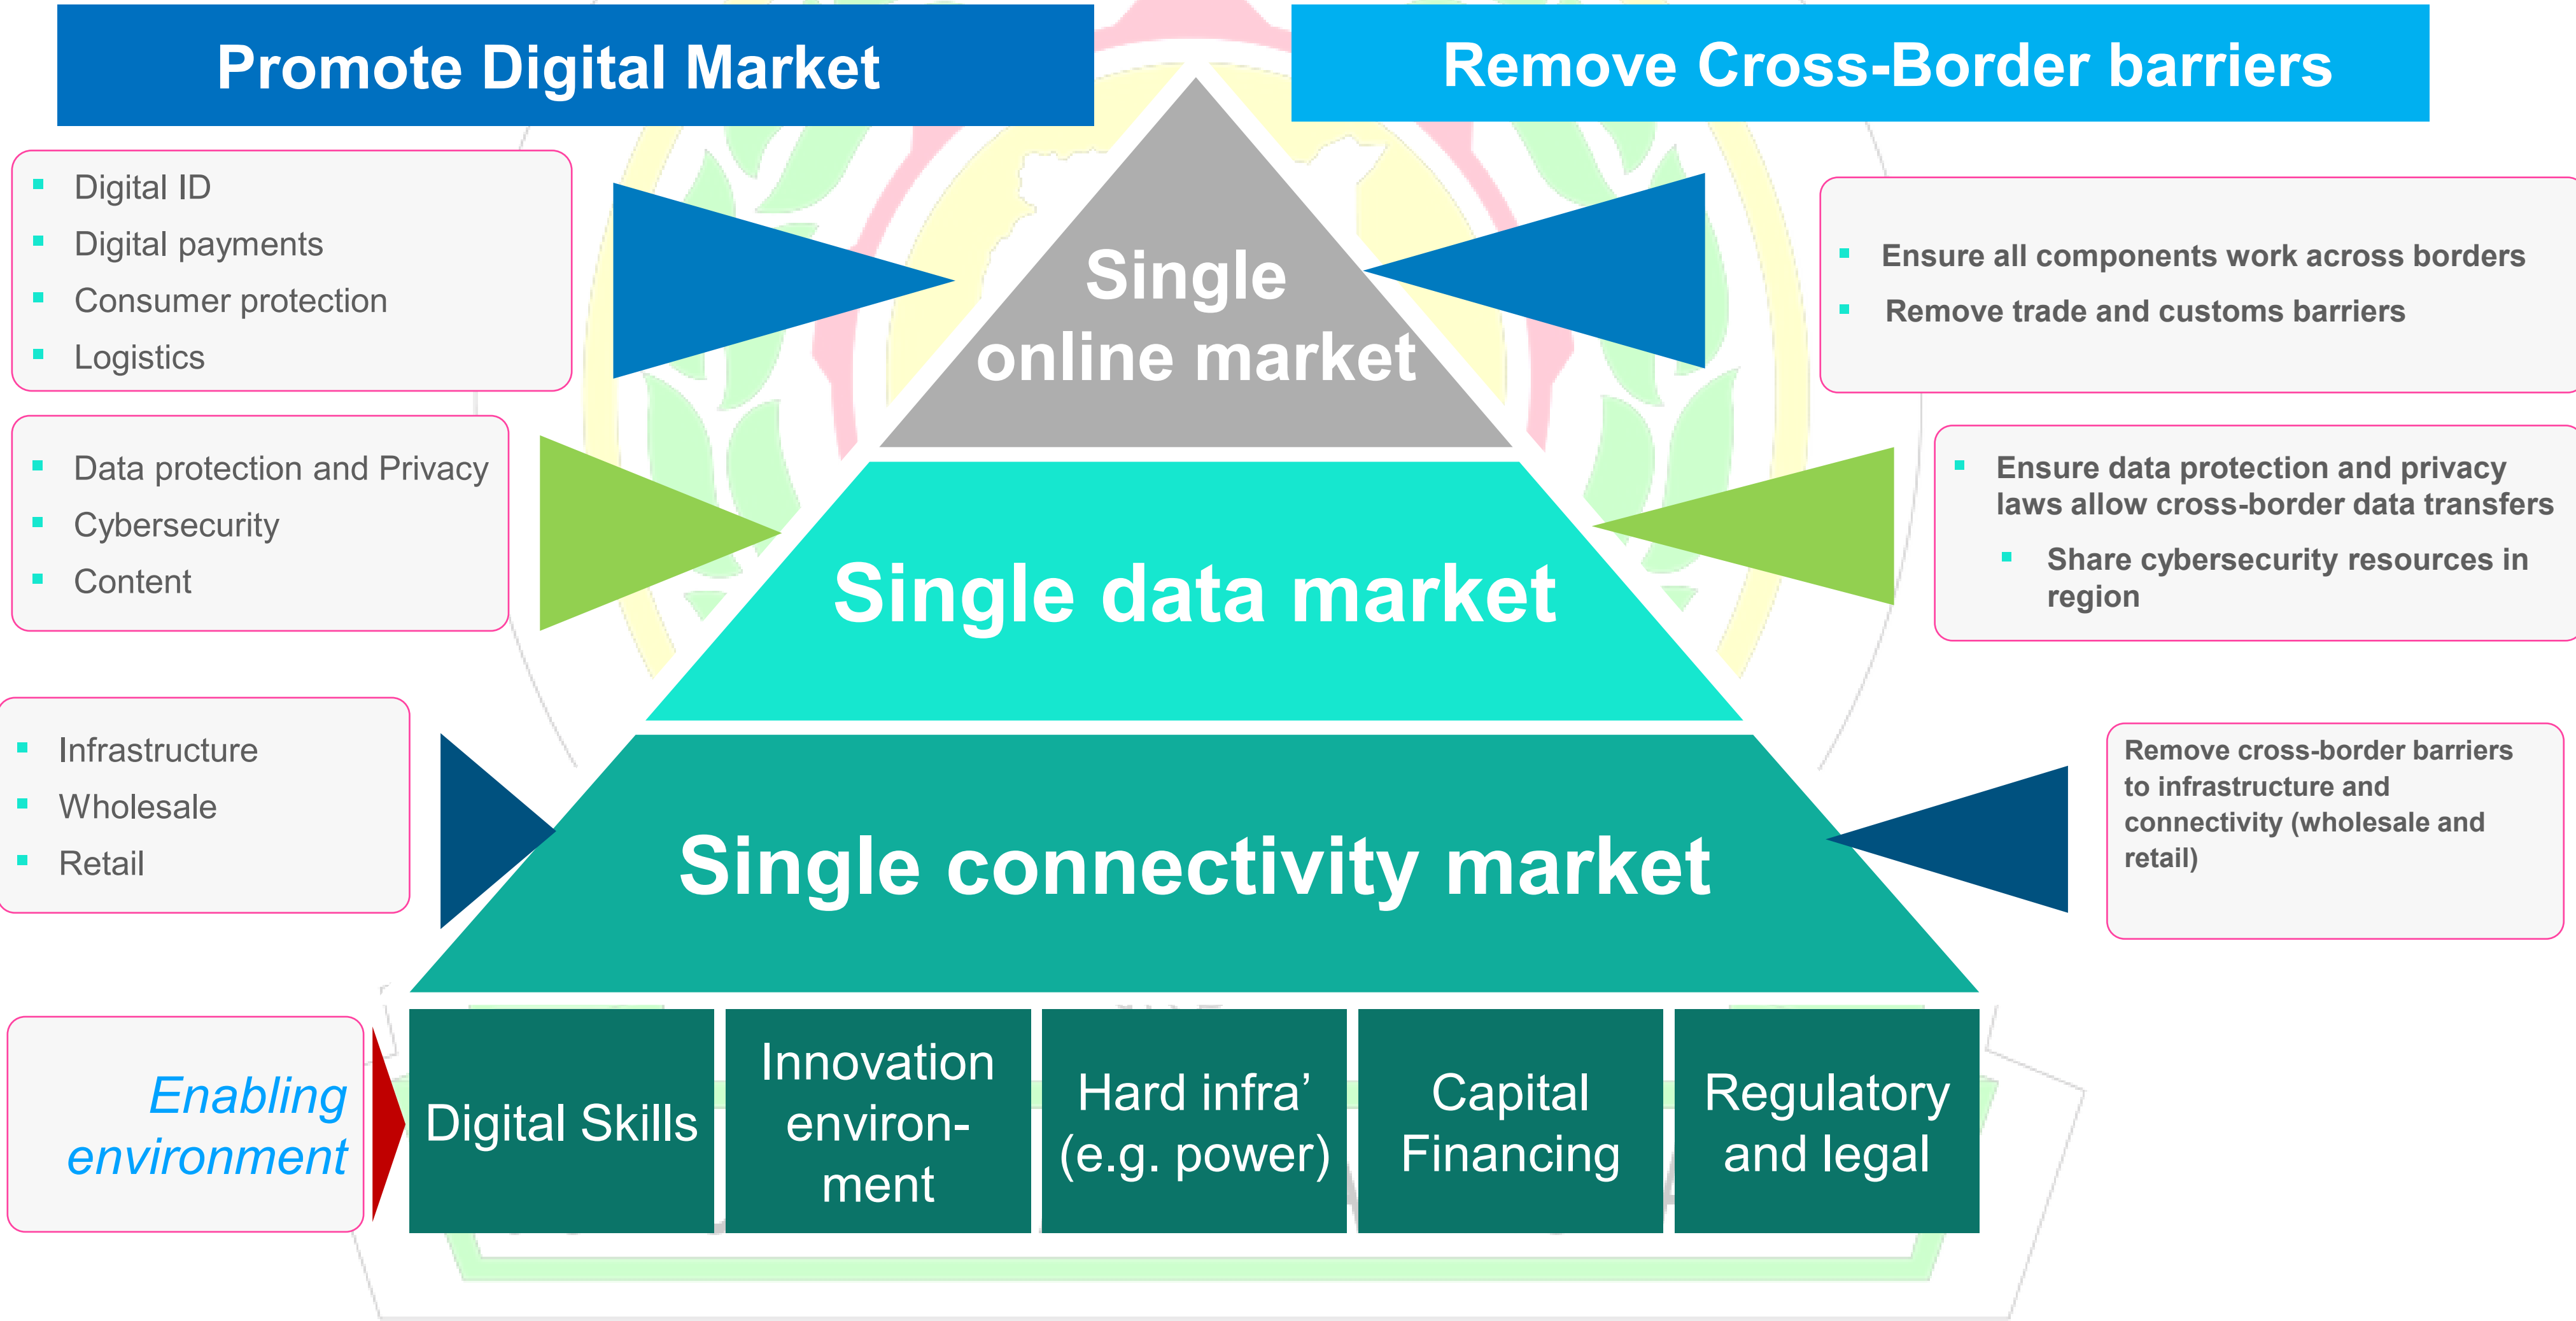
Promote Digital Market

Remove Cross-Border barriers

- Digital ID
- Digital payments
- Consumer protection
- Logistics

Single online market

- Ensure all components work across borders
- Remove trade and customs barriers

- Data protection and Privacy
- Cybersecurity
- Content

Single data market

- Ensure data protection and privacy laws allow cross-border data transfers
- Share cybersecurity resources in region

- Infrastructure
- Wholesale
- Retail

Single connectivity market

Remove cross-border barriers to infrastructure and connectivity (wholesale and retail)

Enabling environment

Digital Skills

Innovation environ-ment

Hard infra’ (e.g. power)

Capital Financing

Regulatory and legal